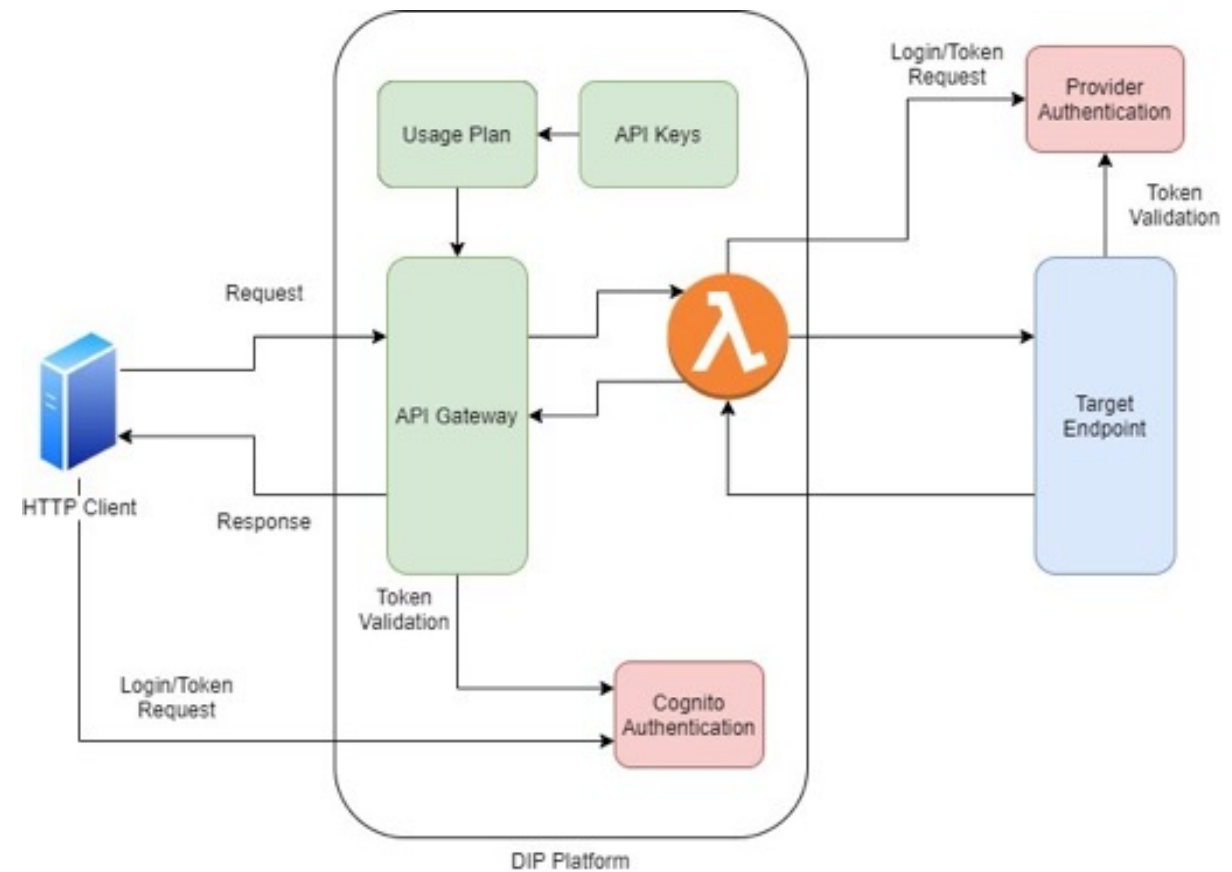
Login/Token Request

Provider Authentication

Usage Plan

API Keys

Token Validation

Request

$\lambda$

API Gateway

Target Endpoint

HTTP Client

Response

Token Validation

Login/Token Request

Cognito Authentication

DIP Platform